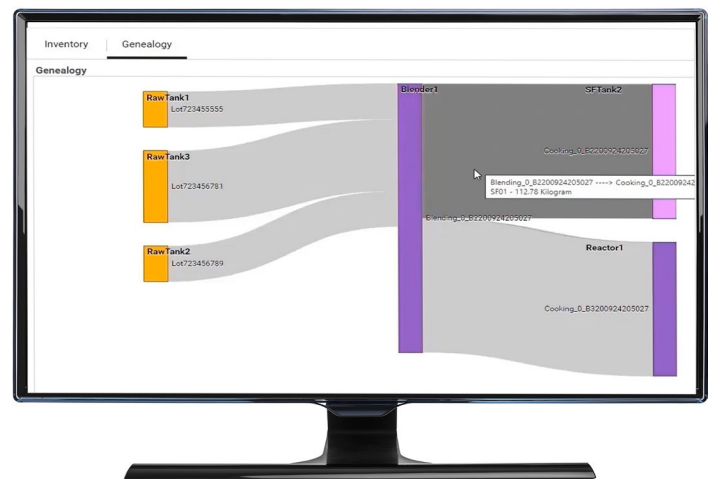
Inventory

Genealogy

Genealogy

RawTank1

Lot723455555

RawTank3

Lot723456781

RawTank2

Lot723456789

Blender1

Blending_0_B2200924205027

SFTank2

Cooking_0_B2200924205027

Blending_0_B2200924205027 ----> Cooking_0_B22009242
SF01 - 112.78 Kilogram

Reactor1

Cooking_0_B3200924205027